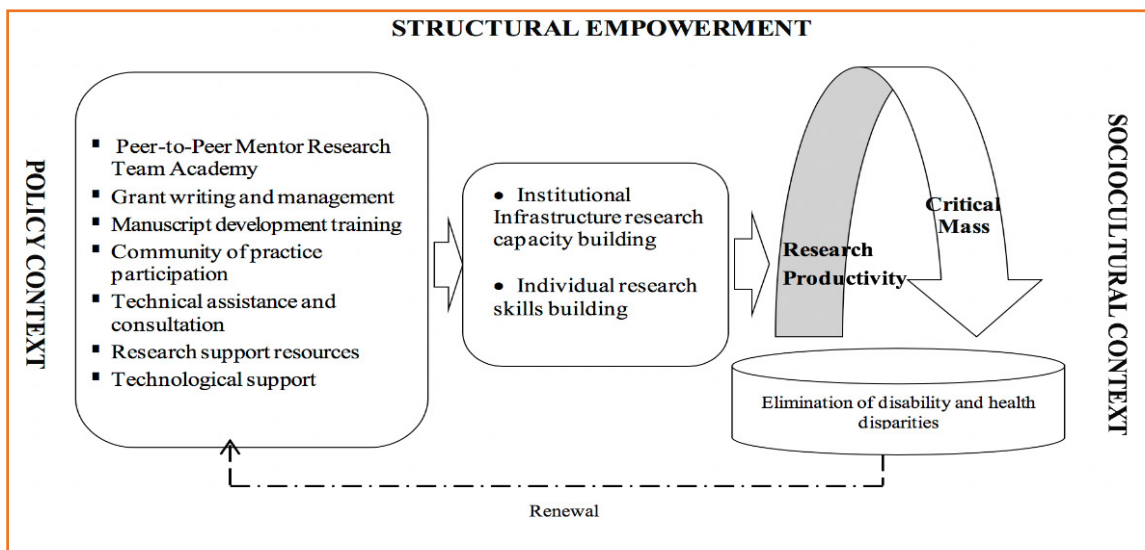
STRUCTURAL EMPOWERMENT

POLICY CONTEXT

- Peer-to-Peer Mentor Research Team Academy
- Grant writing and management
- Manuscript development training
- Community of practice participation
- Technical assistance and consultation
- Research support resources
- Technological support

- Institutional Infrastructure research capacity building
- Individual research skills building

Research Productivity

Critical Mass

Elimination of disability and health disparities

SOCIOCULTURAL CONTEXT

Renewal